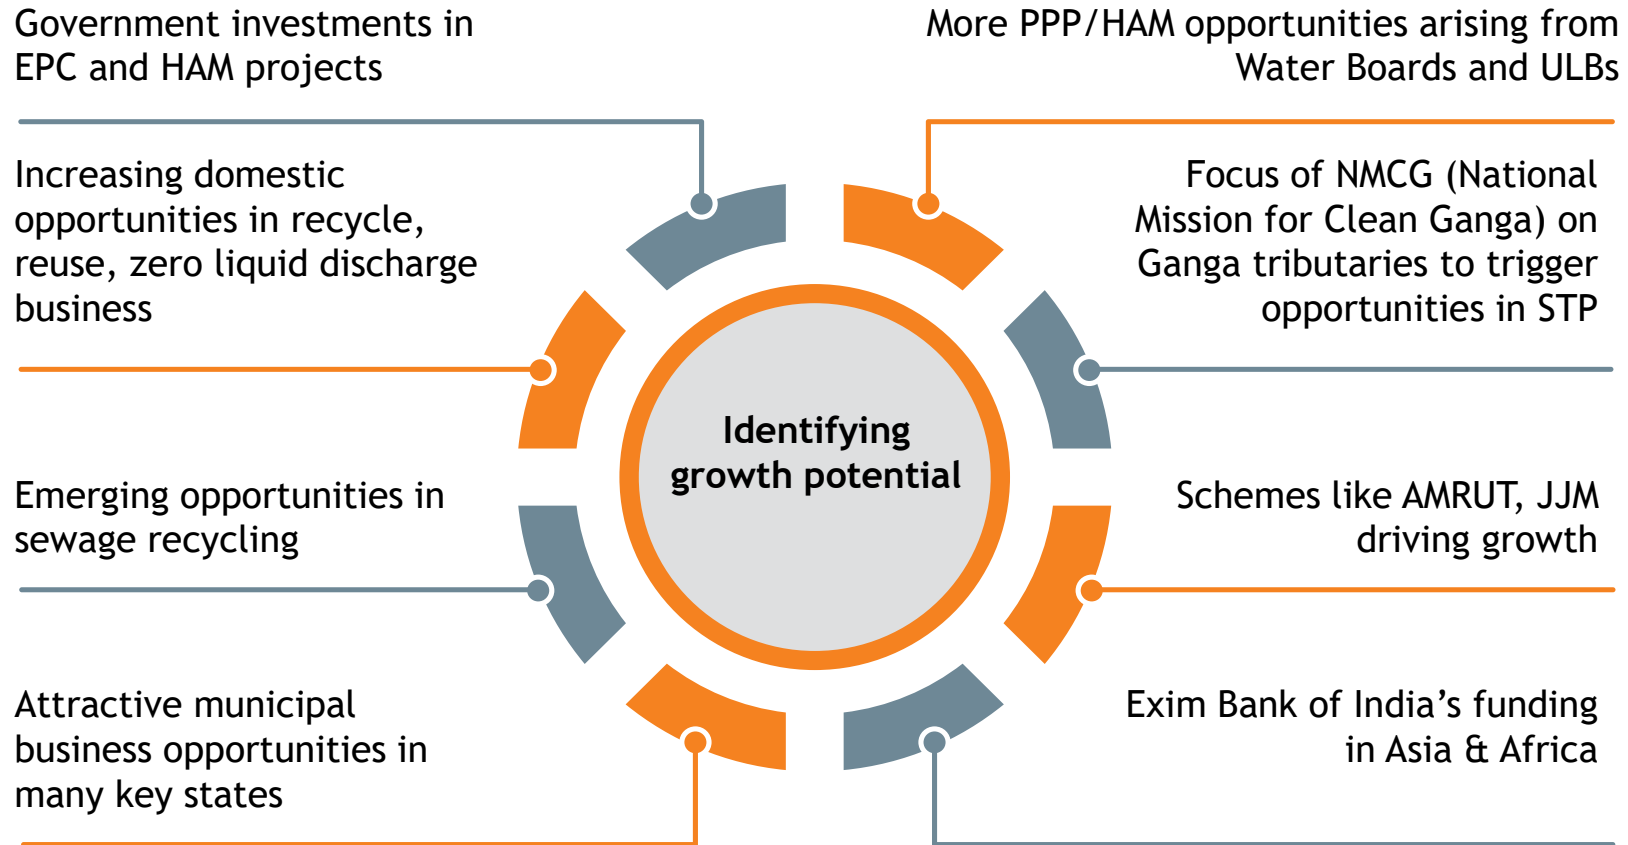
Government investments in EPC and HAM projects

More PPP/HAM opportunities arising from Water Boards and ULBs

Increasing domestic opportunities in recycle, reuse, zero liquid discharge business

Focus of NMCG (National Mission for Clean Ganga) on Ganga tributaries to trigger opportunities in STP

Identifying growth potential

Emerging opportunities in sewage recycling

Schemes like AMRUT, JJM driving growth

Attractive municipal business opportunities in many key states

Exim Bank of India’s funding in Asia & Africa